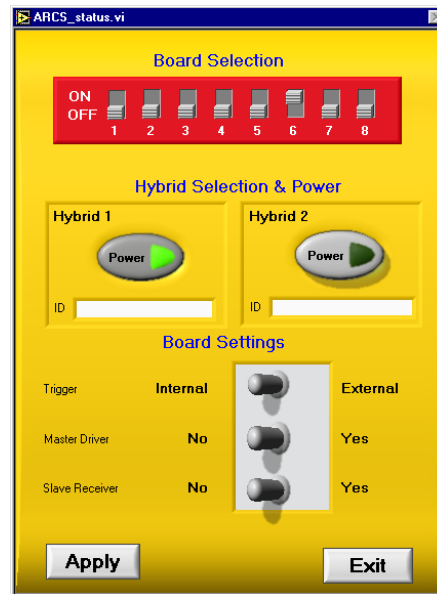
ARCS_status.vi

Board Selection

ON
OFF
1 2 3 4 5 6 7 8

Hybrid Selection & Power

Hybrid 1
Power
ID

Hybrid 2
Power
ID

Board Settings

Trigger Internal External
Master Driver No Yes
Slave Receiver No Yes

Apply
Exit